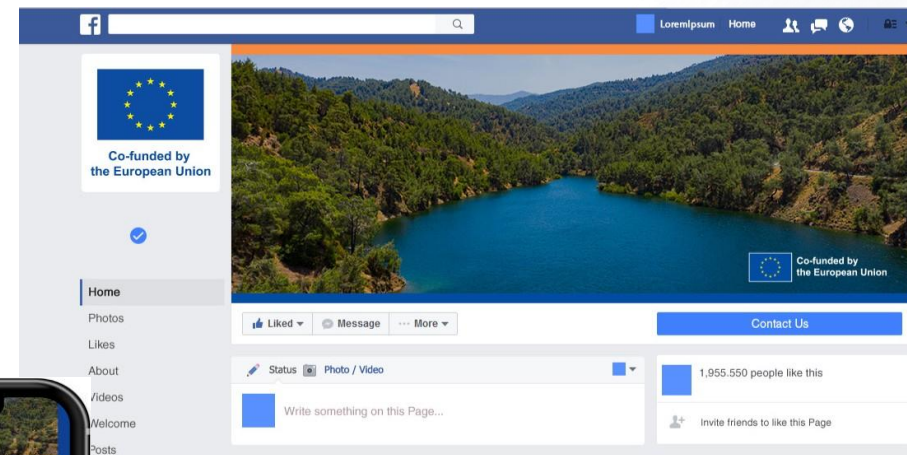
f

LoremIpsum Home

Co-funded by the European Union

Co-funded by the European Union

Home
Photos
Likes
About
Videos
Welcome
Posts

Liked ▾ Message ··· More ▾

Contact Us

Status Photo / Video

Write something on this Page...

1,955.550 people like this

Invite friends to like this Page